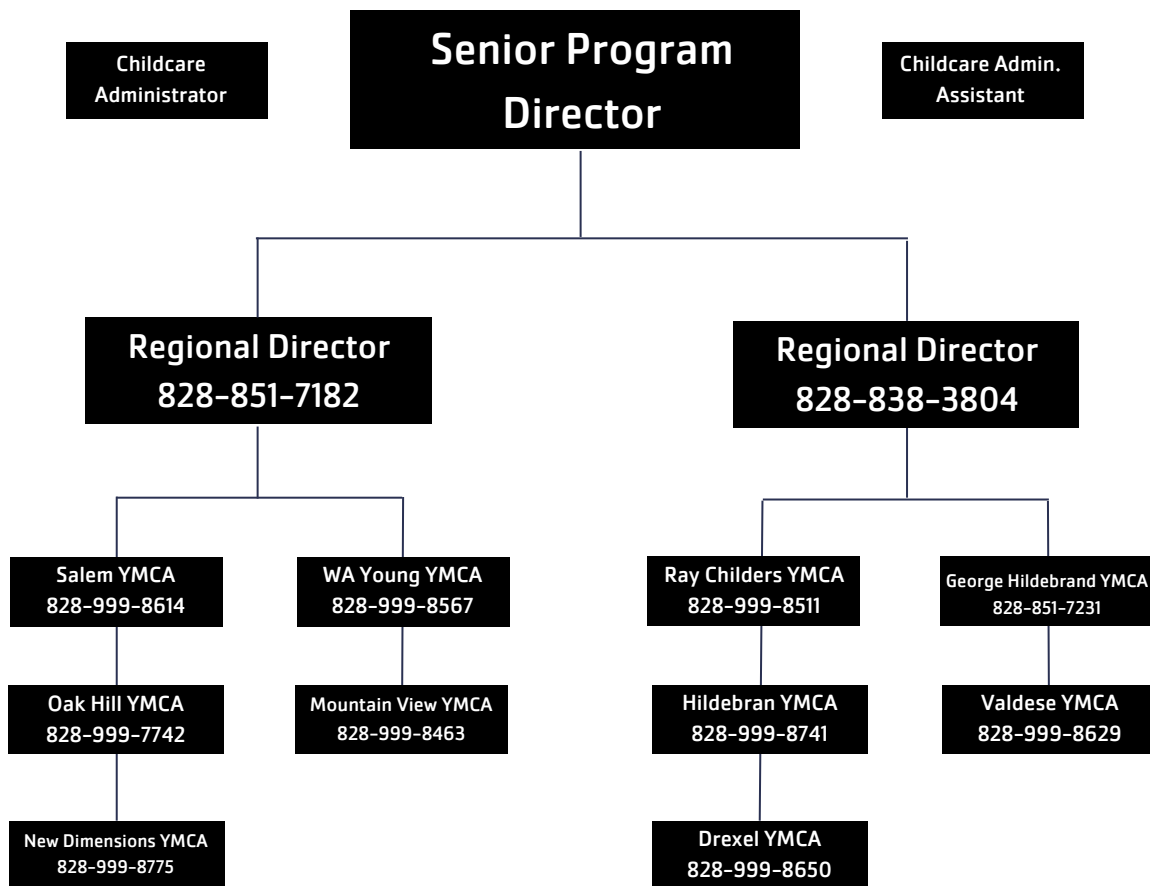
Childcare Administrator

Senior Program Director

Childcare Admin. Assistant

Regional Director
828-851-7182

Regional Director
828-838-3804

Salem YMCA
828-999-8614

WA Young YMCA
828-999-8567

Ray Childers YMCA
828-999-8511

George Hildebrand YMCA
828-851-7231

Oak Hill YMCA
828-999-7742

Mountain View YMCA
828-999-8463

Hildebran YMCA
828-999-8741

Valdese YMCA
828-999-8629

New Dimensions YMCA
828-999-8775

Drexel YMCA
828-999-8650